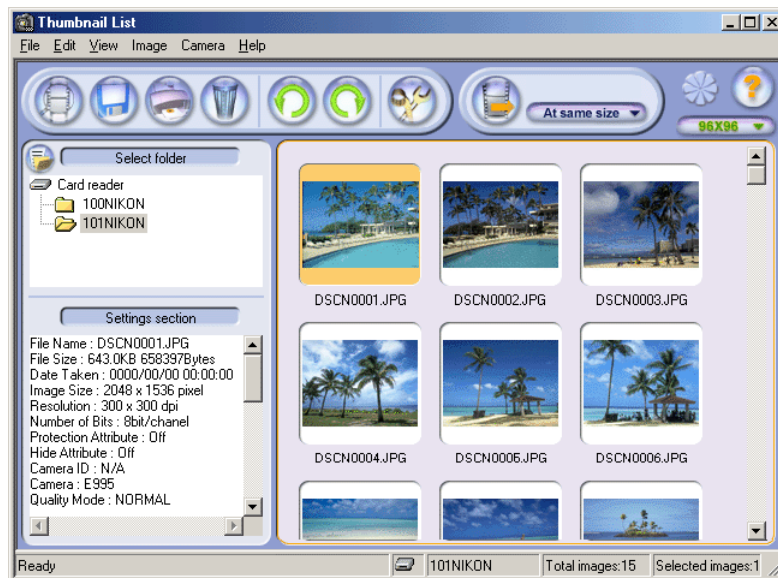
Thumbnail List

File Edit View Image Camera Help

At same size

96X96

Select folder

Card reader
100NIKON
101NIKON

Settings section

File Name : DSCN0001.JPG
File Size : 643.0KB 658397Bytes
Date Taken : 0000/00/00 00:00:00
Image Size : 2048 x 1536 pixel
Resolution : 300 x 300 dpi
Number of Bits : 8bit/chanel
Protection Attribute : Off
Hide Attribute : Off
Camera ID : N/A
Camera : E995
Quality Mode : NORMAL

DSCN0001.JPG DSCN0002.JPG DSCN0003.JPG
DSCN0004.JPG DSCN0005.JPG DSCN0006.JPG

Ready 101NIKON Total images:15 Selected images:1